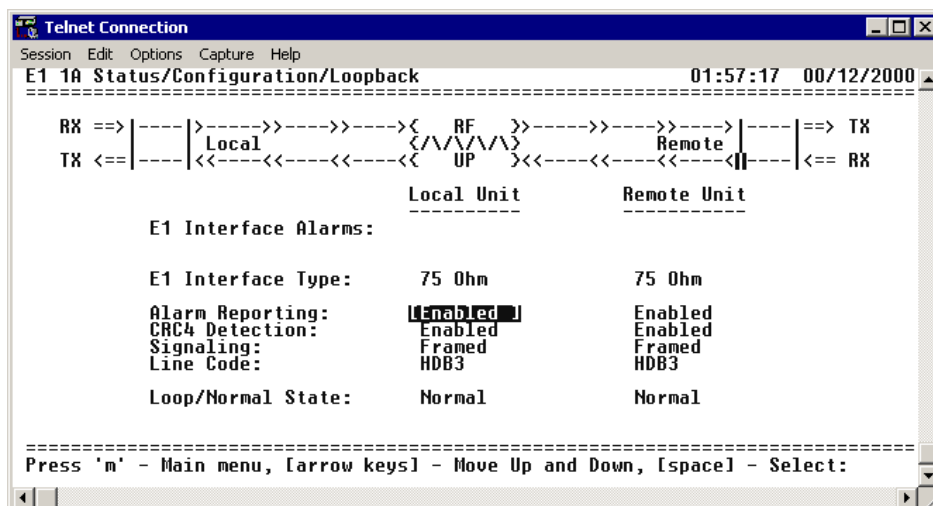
Telnet Connection

Session Edit Options Capture Help

E1 1A Status/Configuration/Loopback 01:57:17 00/12/2000

RX ==> |----|>----->>---->>----->< RF >>----->>---->>---->|----|==> TX
Local </\/\/\/\> Remote
TX <==|----|<<----<<----<<----<< UP ><<----<<----<<----<|----|<== RX

Local Unit Remote Unit

E1 Interface Alarms:

E1 Interface Type: 75 Ohm 75 Ohm

Alarm Reporting: [Enabled ] Enabled
CRC4 Detection: Enabled Enabled
Signaling: Framed Framed
Line Code: HDB3 HDB3

Loop/Normal State: Normal Normal

Press 'm' - Main menu, [arrow keys] - Move Up and Down, [space] - Select: